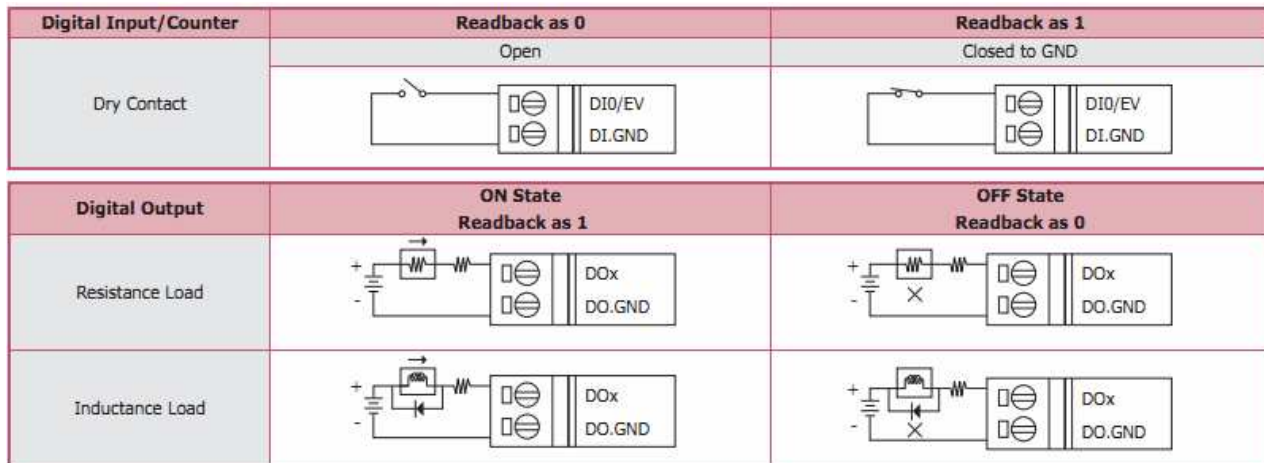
| Digital Input/Counter | Readback as 0 | Readback as 1 |
|---|---|---|
| | Open | Closed to GND |
| Dry Contact | DI0/EV DI.GND | DI0/EV DI.GND |

| Digital Output | ON State Readback as 1 | OFF State Readback as 0 |
|---|---|---|
| Resistance Load | + - DOx DO.GND | + - DOx DO.GND |
| Inductance Load | + - DOx DO.GND | + - DOx DO.GND |